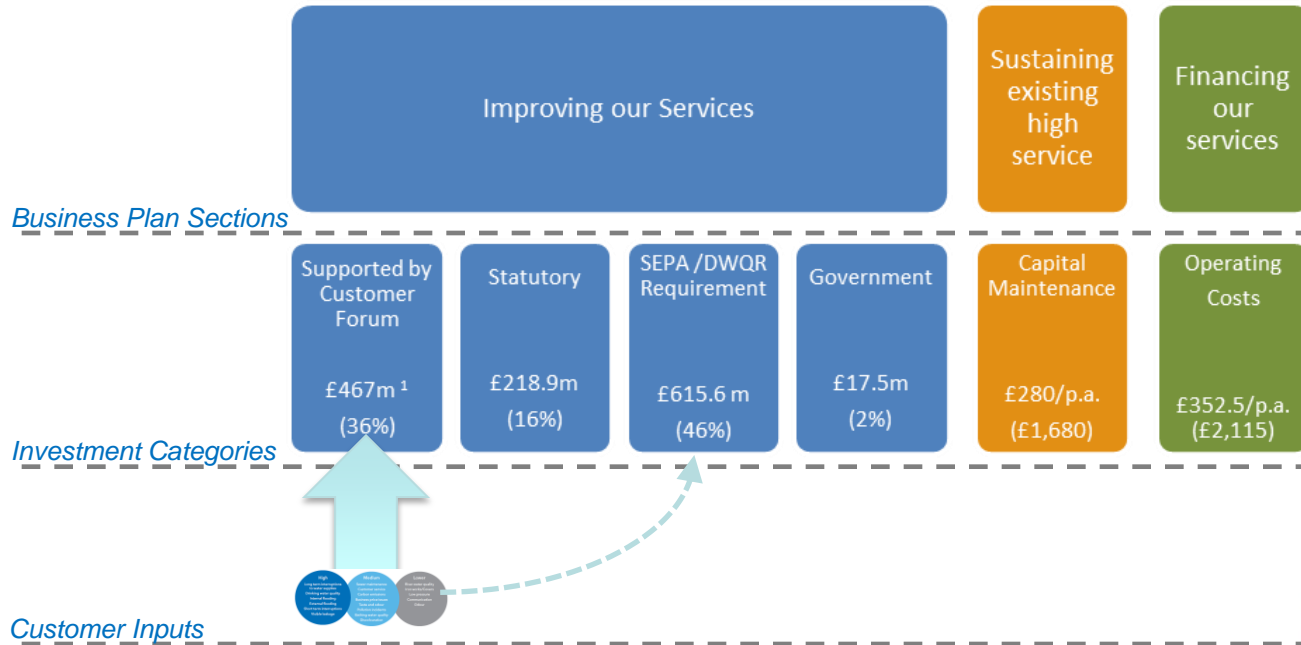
Improving our Services

Sustaining existing high service

Financing our services

Business Plan Sections

Supported by Customer Forum

£467m $^1$

(36%)

Statutory

£218.9m

(16%)

SEPA /DWQR Requirement

£615.6 m

(46%)

Government

£17.5m

(2%)

Capital Maintenance

£280/p.a.

(£1,680)

Operating Costs

£352.5/p.a.

(£2,115)

Investment Categories

High

Medium

Lower

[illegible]

Customer Inputs